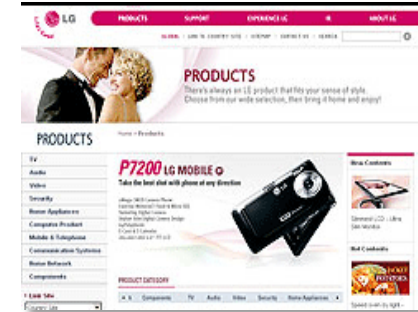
LG

PRODUCTS SUPPORT EXPERIENCE LG IR ABOUT LG

GLOBAL | LINK TO COUNTRY SITE | SITEMAP | CONTACT US | SEARCH

PRODUCTS
There's always an LG product that fits your sense of style. Choose from our wide selection, then bring it home and enjoy!

PRODUCTS

Home > Products

TV
Audio
Video
Security
Home Appliances
Computer Product
Mobile & Telephone
Communication Systems
Home Network
Components

Link Site

P7200 LG MOBILE
Take the best shot with phone at any direction

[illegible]

PRODUCT CATEGORY

Components TV Audio Video Security Home Appliances

New Contents

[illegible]

Hot Contents

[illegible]